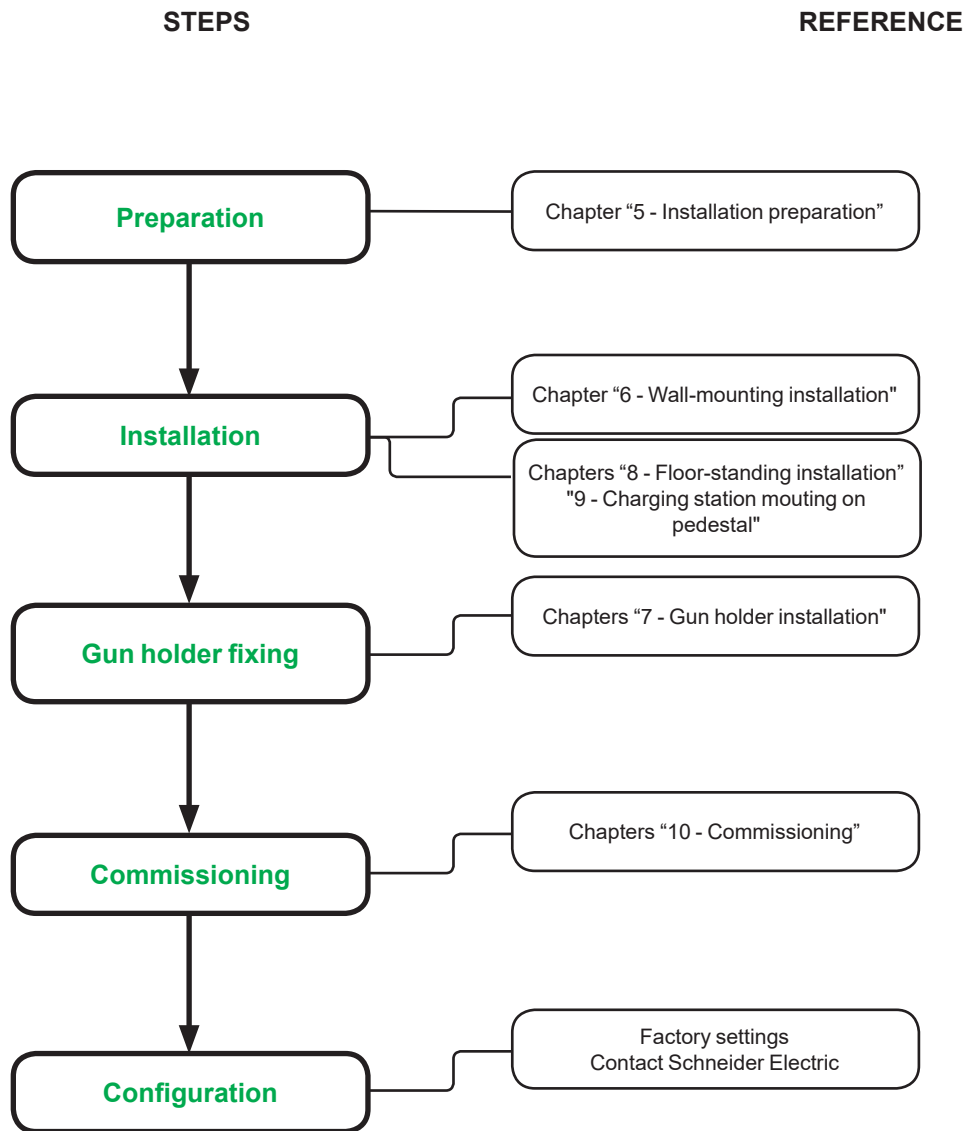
STEPS

REFERENCE

Preparation

Chapter “5 - Installation preparation”

Installation

Chapter “6 - Wall-mounting installation"

Chapters “8 - Floor-standing installation” "9 - Charging station mouting on pedestal"

Gun holder fixing

Chapters “7 - Gun holder installation"

Commissioning

Chapters “10 - Commissioning”

Configuration

Factory settings
Contact Schneider Electric